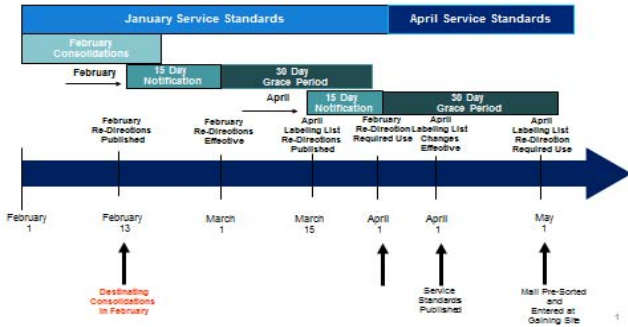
January Service Standards

April Service Standards

February Consolidations

February

15 Day Notification

30 Day Grace Period

April

15 Day Notification

30 Day Grace Period

February Re-Directions Published

February Re-Directions Effective

April Labeling List Re-Directions Published

February Re-Direction Required Use

April Labeling List Changes Effective

April Labeling List Re-Direction Required Use

February 1

February 13

March 1

March 15

April 1

April 1

May 1

Destinating Consolidations in February

Service Standards Published

Mail Pre-Sorted and Entered at Gaining Site

1